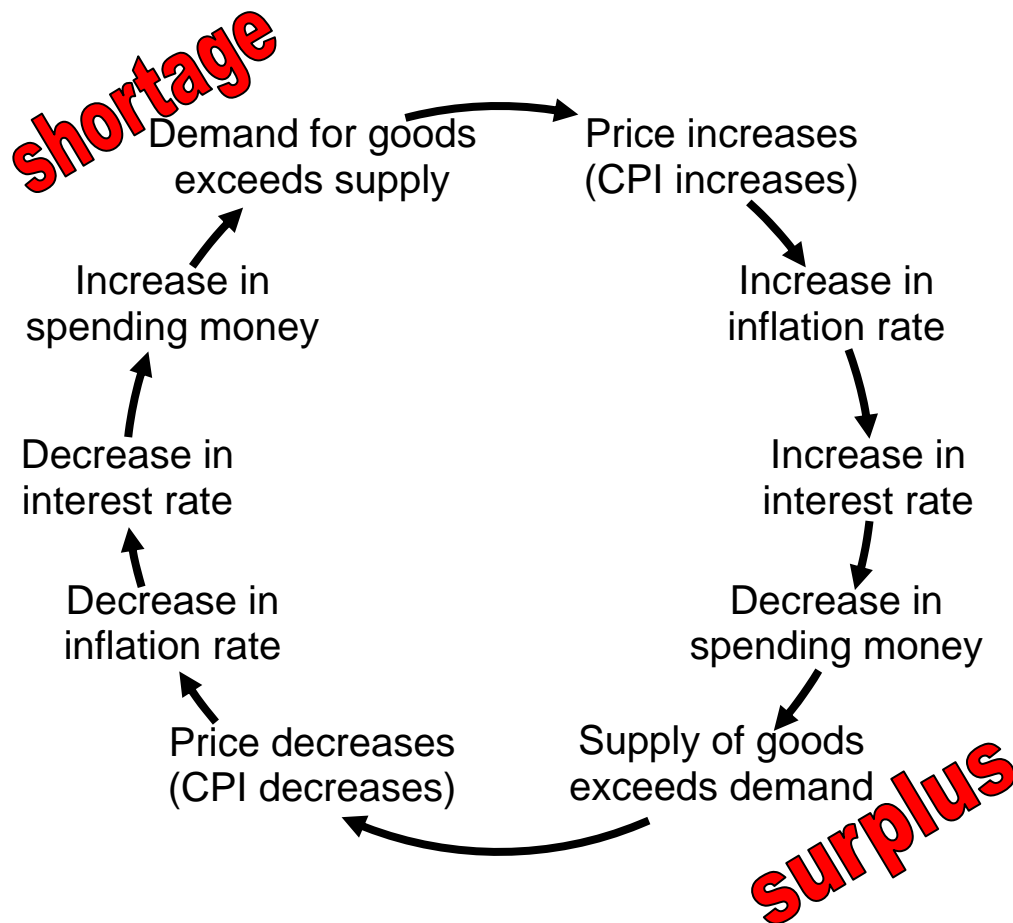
shortage

Demand for goods exceeds supply

Price increases (CPI increases)

Increase in inflation rate

Increase in interest rate

Decrease in spending money

Supply of goods exceeds demand

surplus

Price decreases (CPI decreases)

Decrease in inflation rate

Decrease in interest rate

Increase in spending money